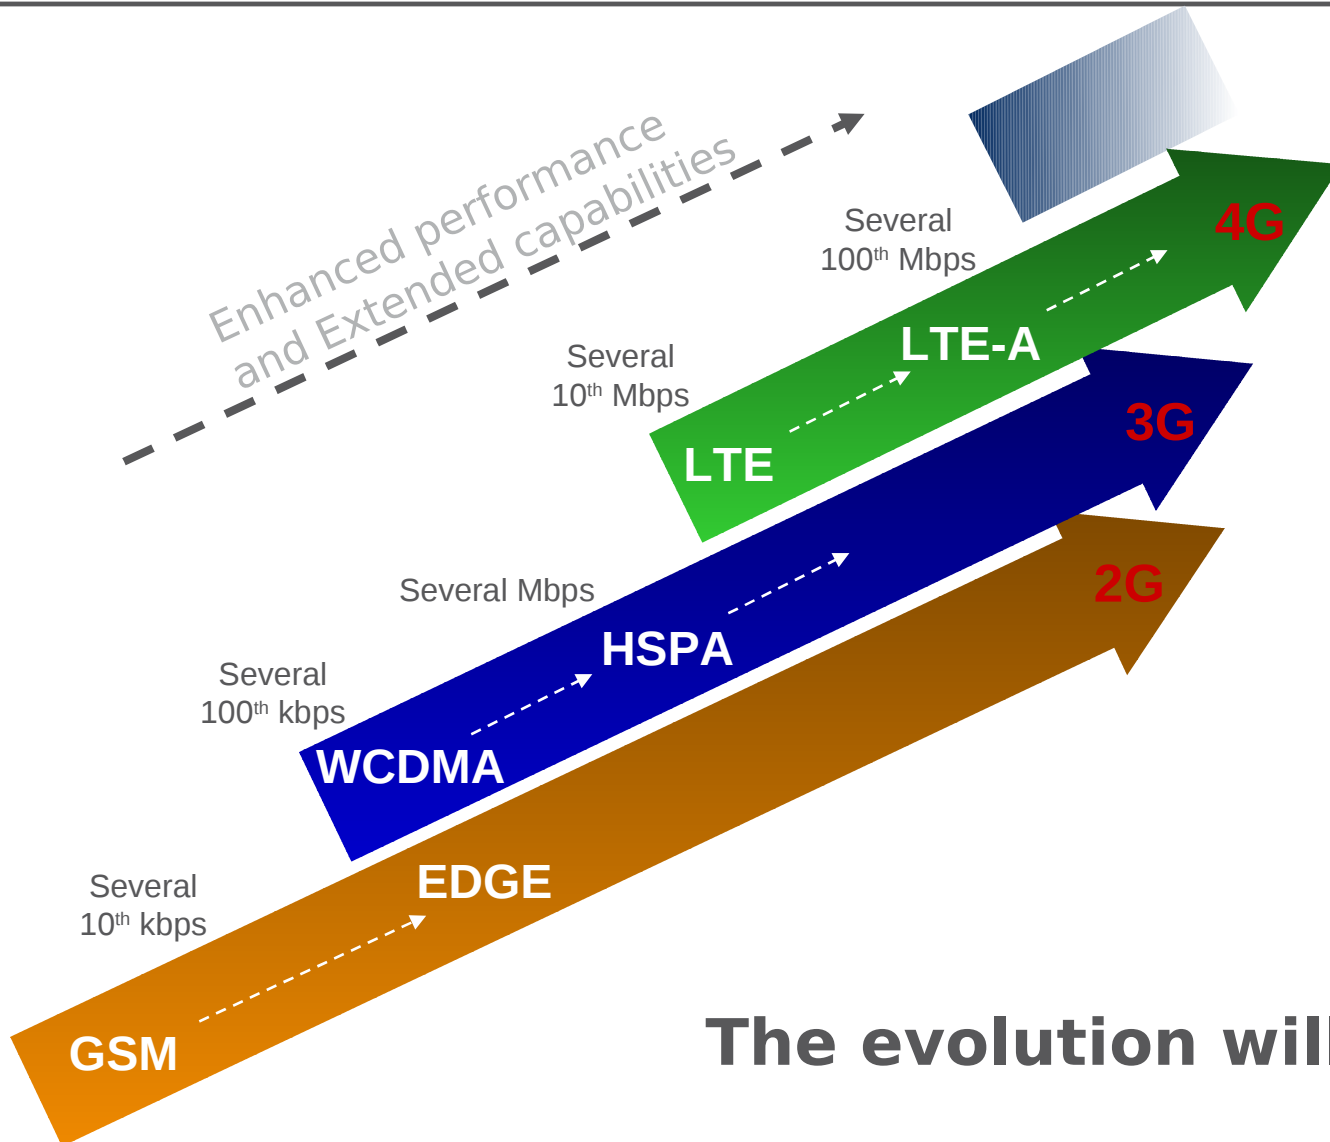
Enhanced performance
and Extended capabilities

Several
100$^{th}$ Mbps

4G

LTE-A

Several
10$^{th}$ Mbps

LTE

3G

Several Mbps

HSPA

2G

Several
100$^{th}$ kbps

WCDMA

EDGE

Several
10$^{th}$ kbps

GSM

The evolution wil